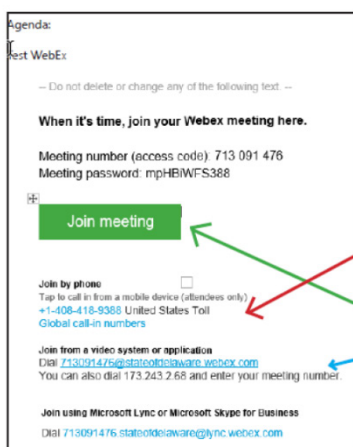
Agenda:

Test WebEx

-- Do not delete or change any of the following text. --

When it's time, join your Webex meeting here.

Meeting number (access code): 713 091 476
Meeting password: mpHBiWFS388

Join meeting

Join by phone
Tap to call in from a mobile device (attendees only)
+1-408-418-9388 United States Toll
Global call-in numbers

Join from a video system or application
Dial 713091476@stateofdelaware.webex.com
You can also dial 173.243.2.68 and enter your meeting number.

Join using Microsoft Lync or Microsoft Skype for Business

Dial 713091476.stateofdelaware@lync.webex.com